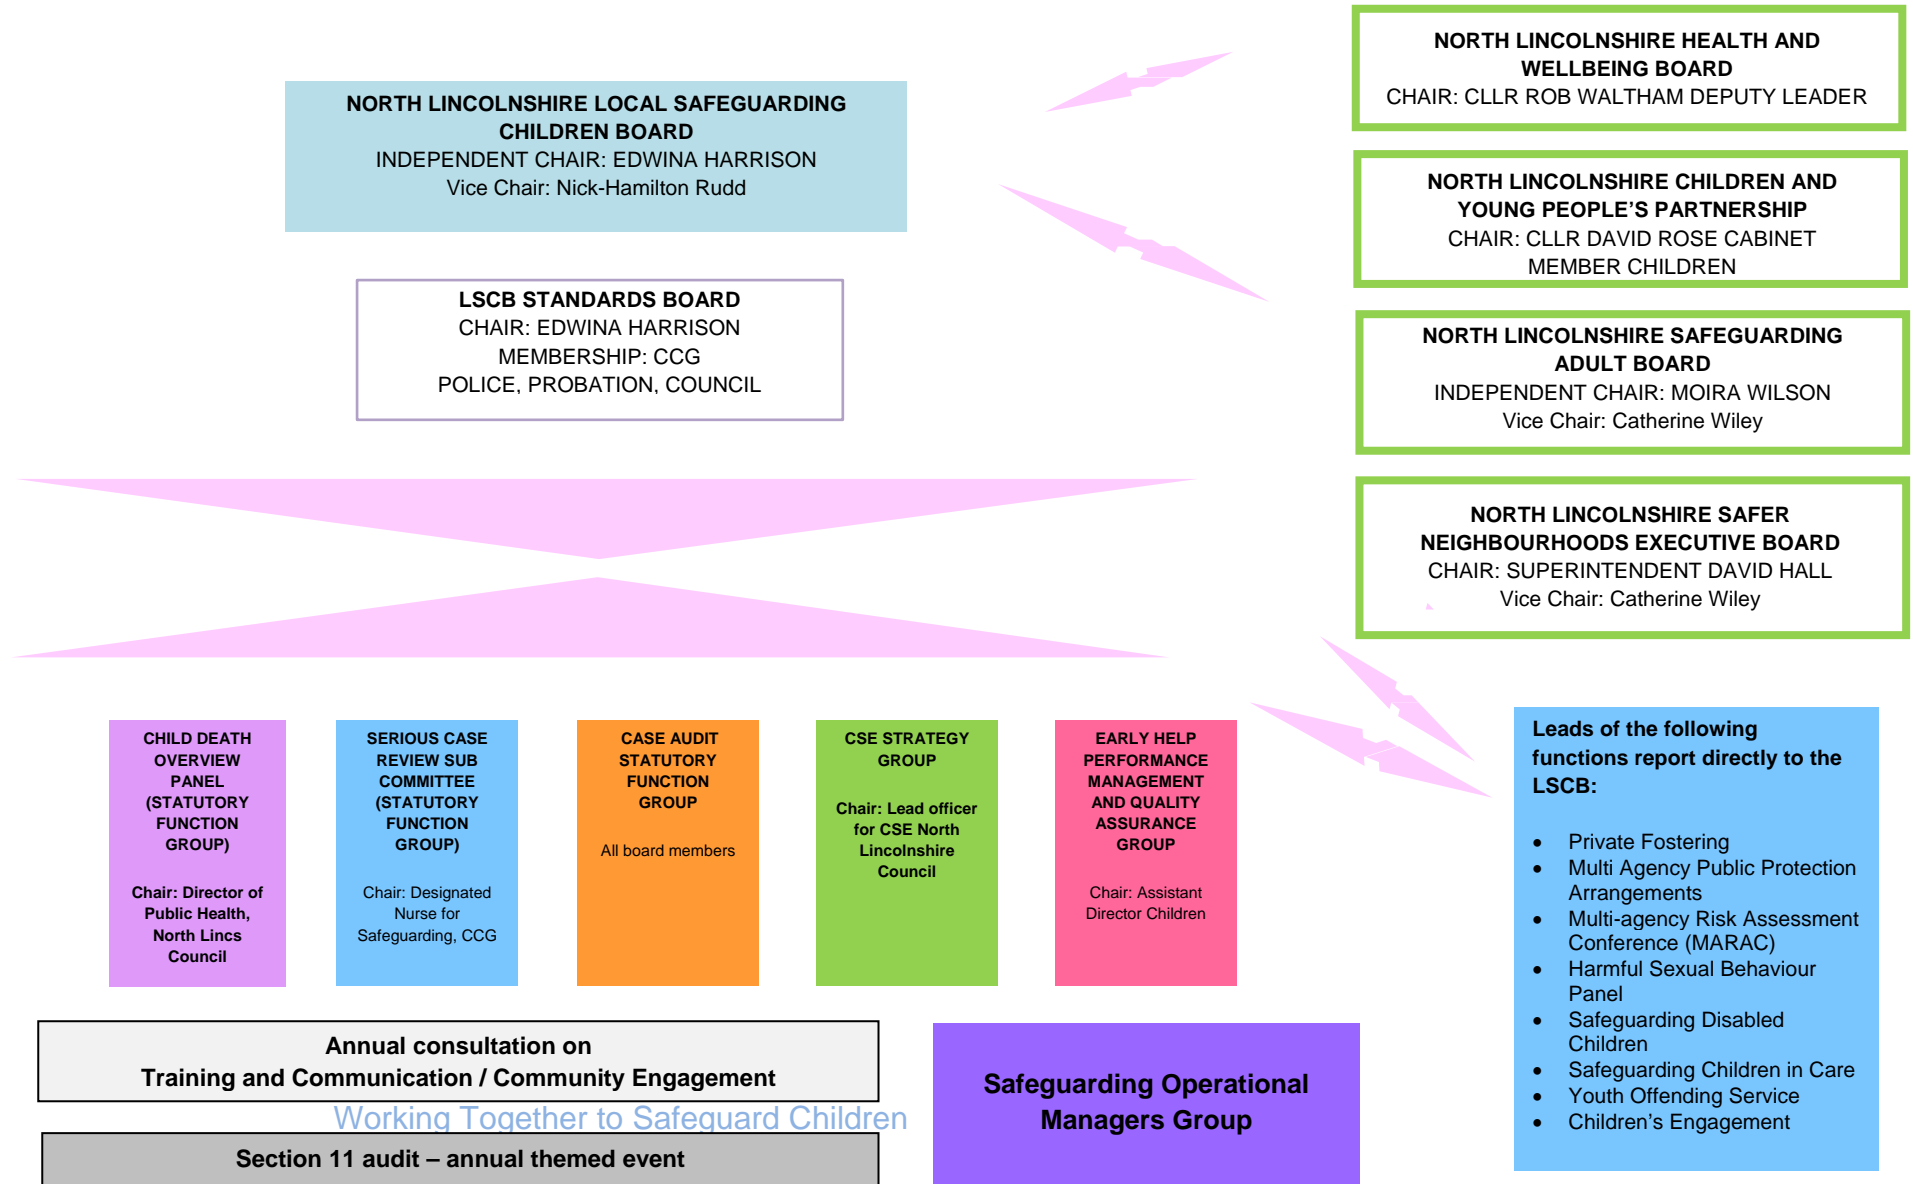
NORTH LINCOLNSHIRE LOCAL SAFEGUARDING CHILDREN BOARD
INDEPENDENT CHAIR: EDWINA HARRISON
Vice Chair: Nick-Hamilton Rudd

LSCB STANDARDS BOARD
CHAIR: EDWINA HARRISON
MEMBERSHIP: CCG
POLICE, PROBATION, COUNCIL

NORTH LINCOLNSHIRE HEALTH AND WELLBEING BOARD
CHAIR: CLLR ROB WALTHAM DEPUTY LEADER

NORTH LINCOLNSHIRE CHILDREN AND YOUNG PEOPLE'S PARTNERSHIP
CHAIR: CLLR DAVID ROSE CABINET MEMBER CHILDREN

NORTH LINCOLNSHIRE SAFEGUARDING ADULT BOARD
INDEPENDENT CHAIR: MOIRA WILSON
Vice Chair: Catherine Wiley

NORTH LINCOLNSHIRE SAFER NEIGHBOURHOODS EXECUTIVE BOARD
CHAIR: SUPERINTENDENT DAVID HALL
Vice Chair: Catherine Wiley

CHILD DEATH OVERVIEW PANEL (STATUTORY FUNCTION GROUP)
Chair: Director of Public Health, North Lincs Council

SERIOUS CASE REVIEW SUB COMMITTEE (STATUTORY FUNCTION GROUP)
Chair: Designated Nurse for Safeguarding, CCG

CASE AUDIT STATUTORY FUNCTION GROUP
All board members

CSE STRATEGY GROUP
Chair: Lead officer for CSE North Lincolnshire Council

EARLY HELP PERFORMANCE MANAGEMENT AND QUALITY ASSURANCE GROUP
Chair: Assistant Director Children

Leads of the following functions report directly to the LSCB:

- Private Fostering
- Multi Agency Public Protection Arrangements
- Multi-agency Risk Assessment Conference (MARAC)
- Harmful Sexual Behaviour Panel
- Safeguarding Disabled Children
- Safeguarding Children in Care
- Youth Offending Service
- Children's Engagement

Annual consultation on
Training and Communication / Community Engagement

Working Together to Safeguard Children

Section 11 audit – annual themed event

Safeguarding Operational Managers Group